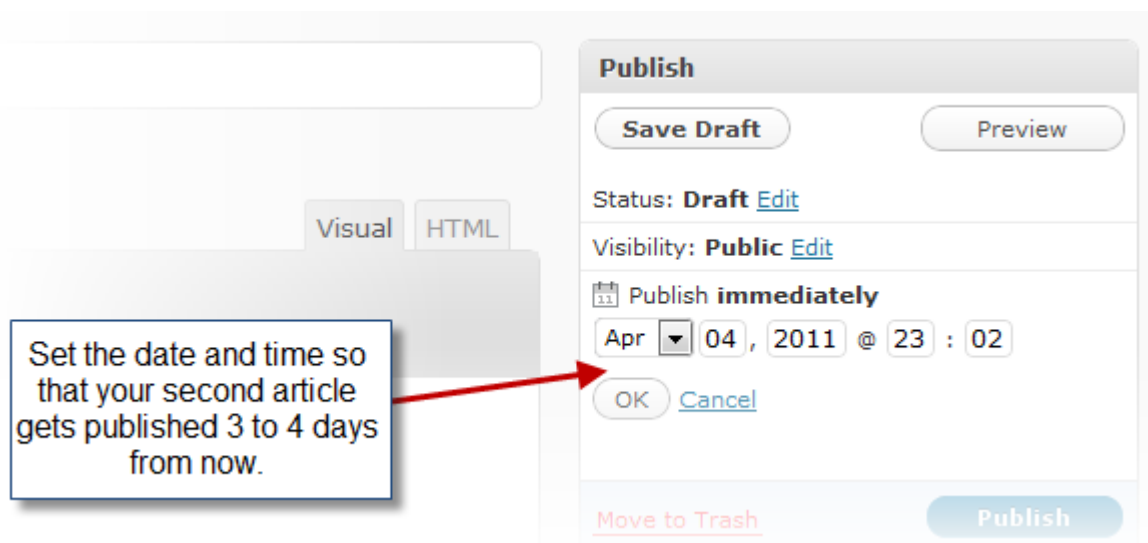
Visual HTML

Publish

Save Draft

Preview

Status: **Draft** Edit

Visibility: **Public** Edit

11 Publish **immediately**

Apr 04, 2011 @ 23 : 02

OK Cancel

Set the date and time so that your second article gets published 3 to 4 days from now.

Move to Trash

Publish